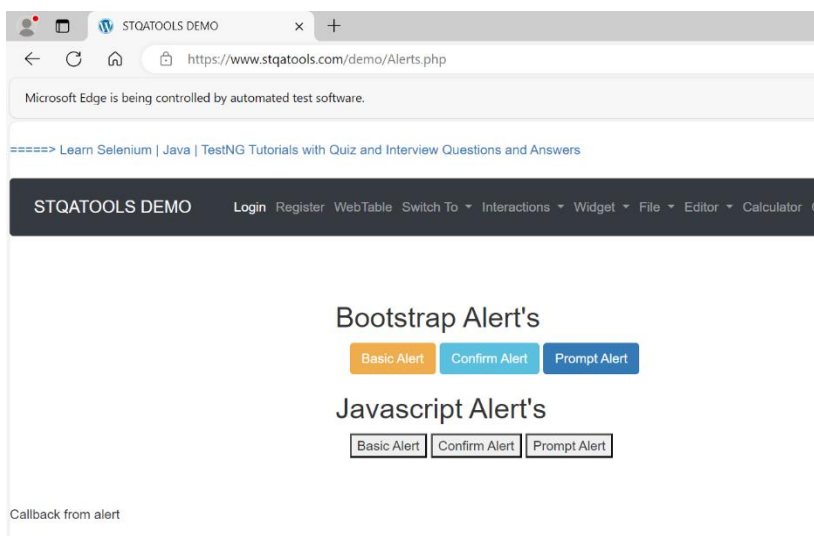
STQATOOLS DEMO ×

https://www.stqatools.com/demo/Alerts.php

Microsoft Edge is being controlled by automated test software.

=====> Learn Selenium | Java | TestNG Tutorials with Quiz and Interview Questions and Answers

STQATOOLS DEMO Login Register WebTable Switch To Interactions Widget File Editor Calculator

Bootstrap Alert's

Basic Alert Confirm Alert Prompt Alert

Javascript Alert's

Basic Alert Confirm Alert Prompt Alert

Callback from alert